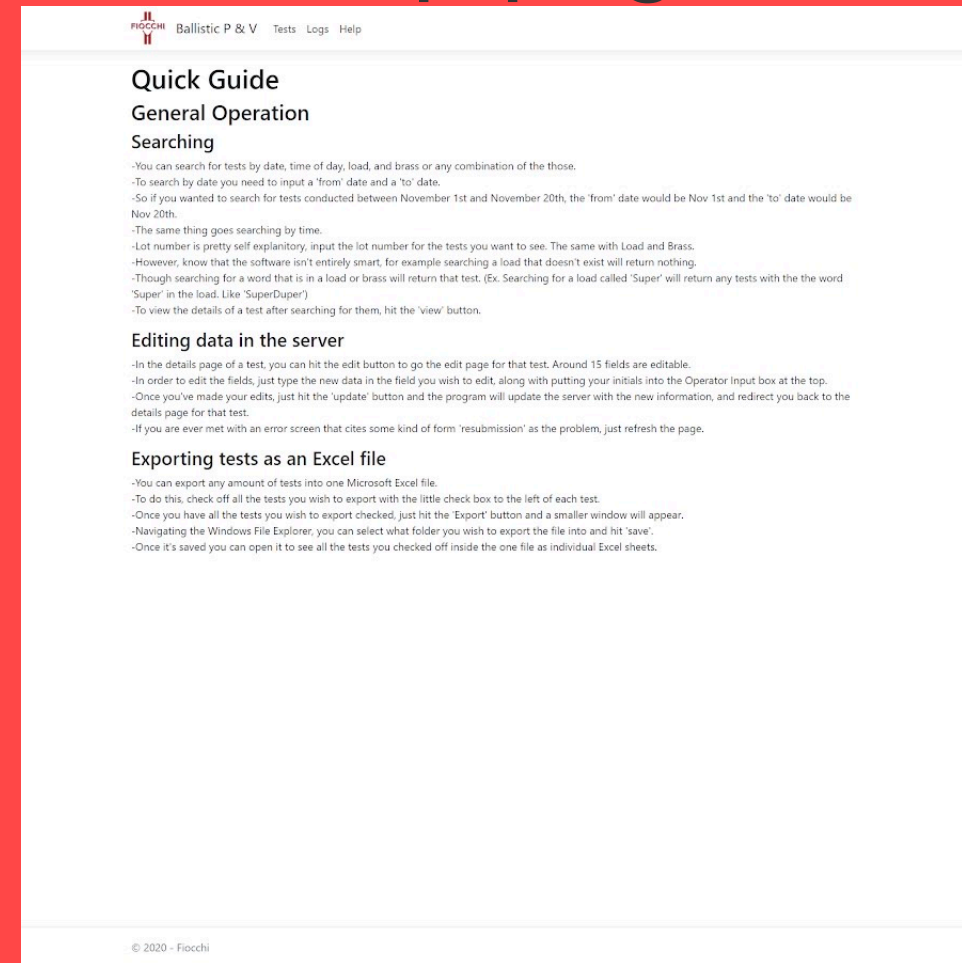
FIOCCHI Ballistic P & V Tests Logs Help

Quick Guide

General Operation

Searching

-You can search for tests by date, time of day, load, and brass or any combination of the those.
-To search by date you need to input a 'from' date and a 'to' date.
-So if you wanted to search for tests conducted between November 1st and November 20th, the 'from' date would be Nov 1st and the 'to' date would be Nov 20th.
-The same thing goes searching by time.
-Lot number is pretty self explanitory, input the lot number for the tests you want to see. The same with Load and Brass.
-However, know that the software isn't entirely smart, for example searching a load that doesn't exist will return nothing.
-Though searching for a word that is in a load or brass will return that test. (Ex. Searching for a load called 'Super' will return any tests with the the word 'Super' in the load. Like 'SuperDuper')
-To view the details of a test after searching for them, hit the 'view' button.

Editing data in the server

-In the details page of a test, you can hit the edit button to go the edit page for that test. Around 15 fields are editable.
-In order to edit the fields, just type the new data in the field you wish to edit, along with putting your initials into the Operator Input box at the top.
-Once you've made your edits, just hit the 'update' button and the program will update the server with the new information, and redirect you back to the details page for that test.
-If you are ever met with an error screen that cites some kind of form 'resubmission' as the problem, just refresh the page.

Exporting tests as an Excel file

-You can export any amount of tests into one Microsoft Excel file.
-To do this, check off all the tests you wish to export with the little check box to the left of each test.
-Once you have all the tests you wish to export checked, just hit the 'Export' button and a smaller window will appear.
-Navigating the Windows File Explorer, you can select what folder you wish to export the file into and hit 'save'.
-Once it's saved you can open it to see all the tests you checked off inside the one file as individual Excel sheets.

© 2020 - Fiocchi